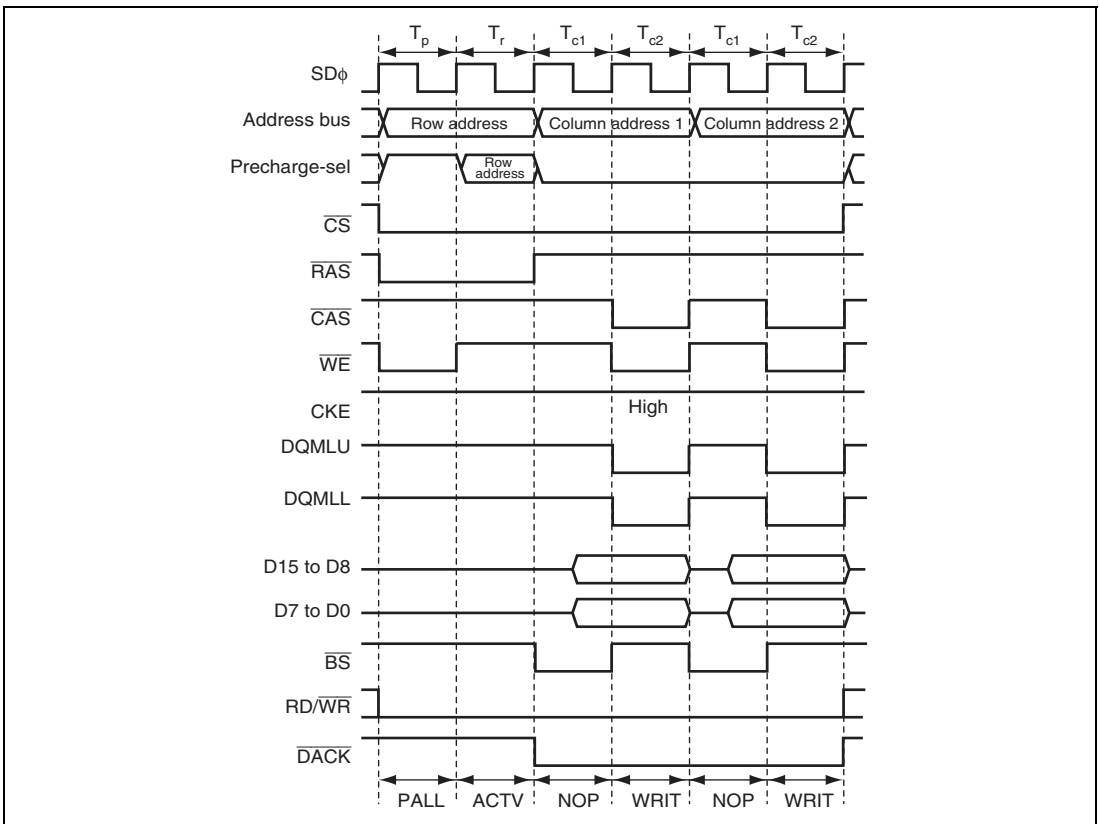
$T_p$ $T_r$ $T_{c1}$ $T_{c2}$ $T_{c1}$ $T_{c2}$

SDϕ

Address bus

Row address

Column address 1

Column address 2

Precharge-sel

Row address

$\overline{CS}$

$\overline{RAS}$

$\overline{CAS}$

$\overline{WE}$

CKE

High

DQMLU

DQMLL

D15 to D8

D7 to D0

$\overline{BS}$

RD/$\overline{WR}$

$\overline{DACK}$

PALL ACTV NOP WRIT NOP WRIT